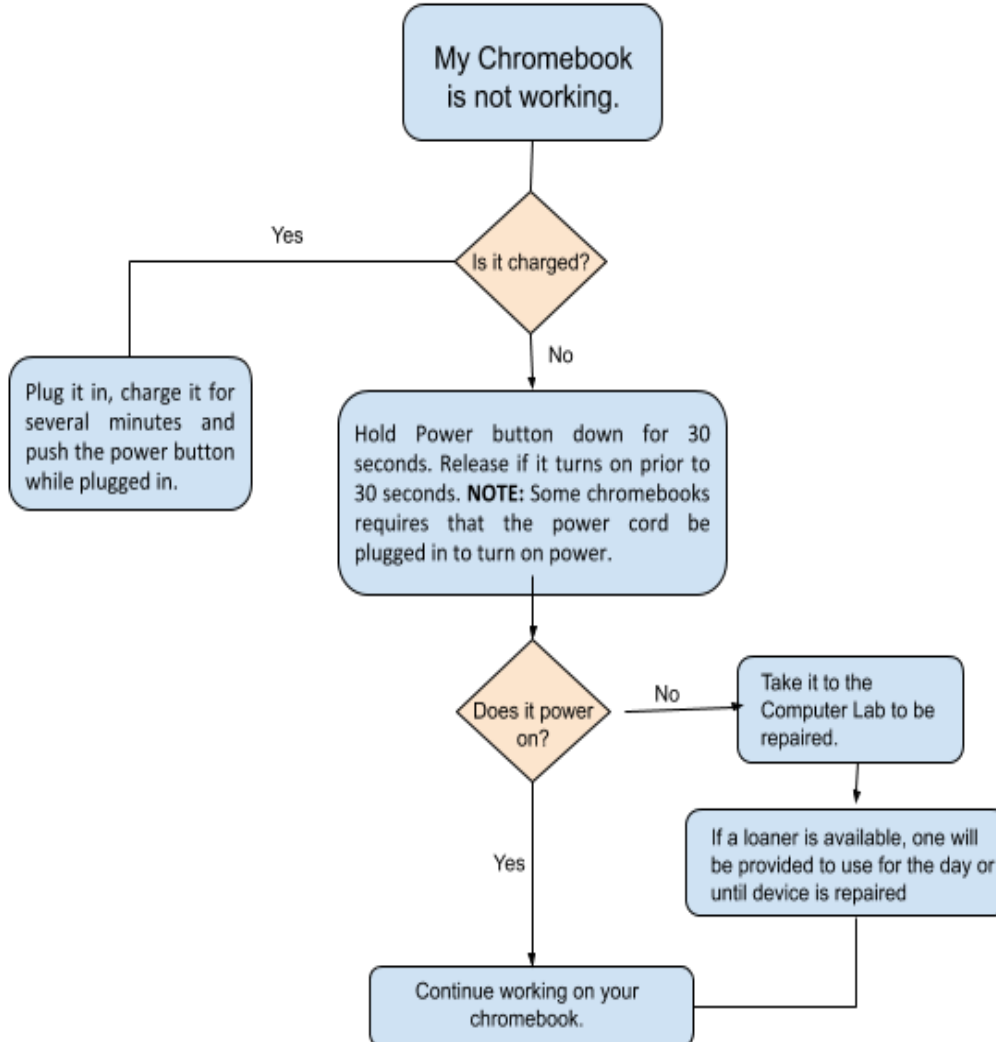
My Chromebook is not working.

Yes

Is it charged?

Plug it in, charge it for several minutes and push the power button while plugged in.

No

Hold Power button down for 30 seconds. Release if it turns on prior to 30 seconds. **NOTE:** Some chromebooks requires that the power cord be plugged in to turn on power.

Does it power on?

No

Take it to the Computer Lab to be repaired.

If a loaner is available, one will be provided to use for the day or until device is repaired

Yes

Continue working on your chromebook.